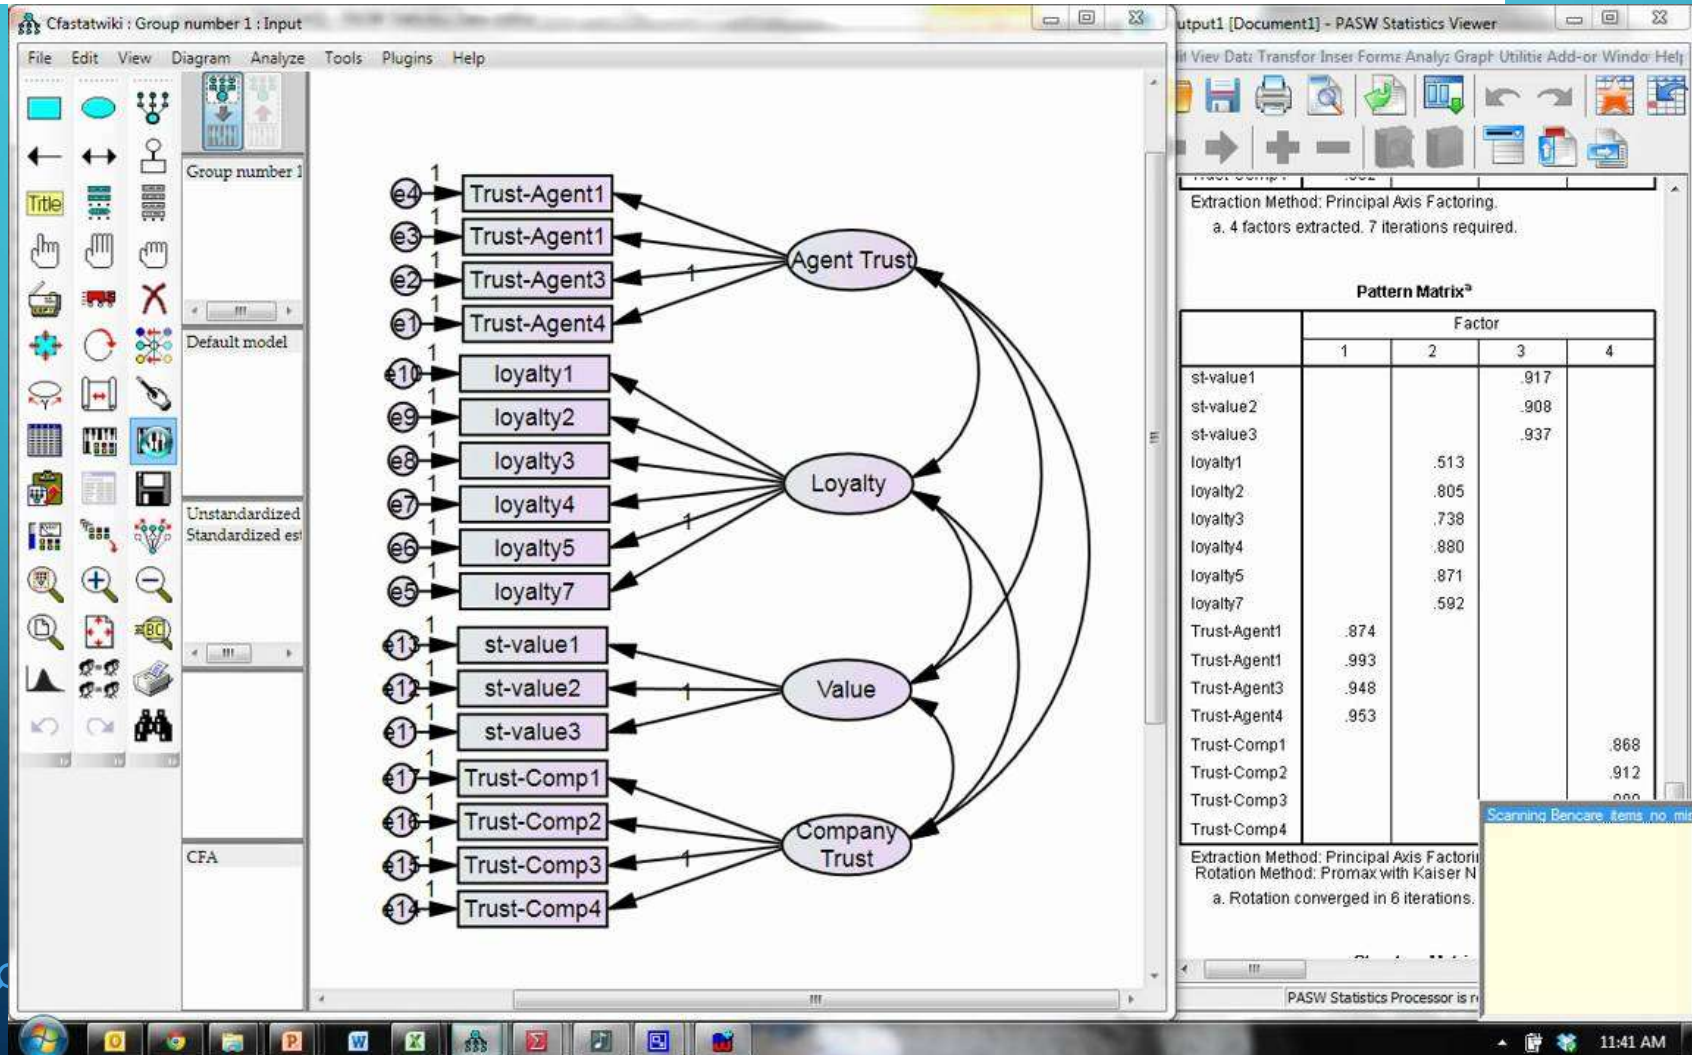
Cfastatwiki : Group number 1 : Input

File Edit View Diagram Analyze Tools Plugins Help

Title

Group number 1

Default model

Unstandardized
Standardized est

CFA

e4 1 Trust-Agent1
e3 1 Trust-Agent1
e2 1 Trust-Agent3
e1 1 Trust-Agent4
1
Agent Trust

e10 1 loyalty1
e9 1 loyalty2
e8 1 loyalty3
e7 1 loyalty4
e6 1 loyalty5
e5 1 loyalty7
1
Loyalty

e13 1 st-value1
e12 1 st-value2
e11 1 st-value3
1
Value

e17 1 Trust-Comp1
e16 1 Trust-Comp2
e15 1 Trust-Comp3
e14 1 Trust-Comp4
1
Company Trust

utput1 [Document1] - PASW Statistics Viewer

it View Data Transfor Inser Forma Analyz Graph Utilitie Add-or Windo Help

Extraction Method: Principal Axis Factoring.
a. 4 factors extracted. 7 iterations required.

Pattern Matrix$^a$

| | Factor | | | |
|---|---|---|---|---|
| | 1 | 2 | 3 | 4 |
| st-value1 | | | .917 | |
| st-value2 | | | .908 | |
| st-value3 | | | .937 | |
| loyalty1 | | .513 | | |
| loyalty2 | | .805 | | |
| loyalty3 | | .738 | | |
| loyalty4 | | .880 | | |
| loyalty5 | | .871 | | |
| loyalty7 | | .592 | | |
| Trust-Agent1 | .874 | | | |
| Trust-Agent1 | .993 | | | |
| Trust-Agent3 | .948 | | | |
| Trust-Agent4 | .953 | | | |
| Trust-Comp1 | | | | .868 |
| Trust-Comp2 | | | | .912 |
| Trust-Comp3 | | | | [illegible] |
| Trust-Comp4 | | | | |

Extraction Method: Principal Axis Factori
Rotation Method: Promax with Kaiser N
a. Rotation converged in 6 iterations.

Scanning Bencare items no mi

PASW Statistics Processor is r

11:41 AM